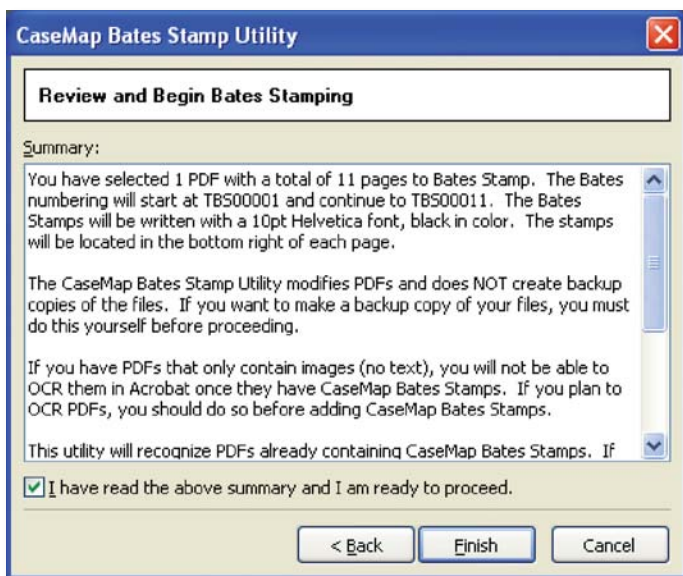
CaseMap Bates Stamp Utility

Review and Begin Bates Stamping

Summary:

You have selected 1 PDF with a total of 11 pages to Bates Stamp. The Bates numbering will start at TBS00001 and continue to TBS00011. The Bates Stamps will be written with a 10pt Helvetica font, black in color. The stamps will be located in the bottom right of each page.

The CaseMap Bates Stamp Utility modifies PDFs and does NOT create backup copies of the files. If you want to make a backup copy of your files, you must do this yourself before proceeding.

If you have PDFs that only contain images (no text), you will not be able to OCR them in Acrobat once they have CaseMap Bates Stamps. If you plan to OCR PDFs, you should do so before adding CaseMap Bates Stamps.

This utility will recognize PDFs already containing CaseMap Bates Stamps. If

I have read the above summary and I am ready to proceed.

< Back | Finish | Cancel